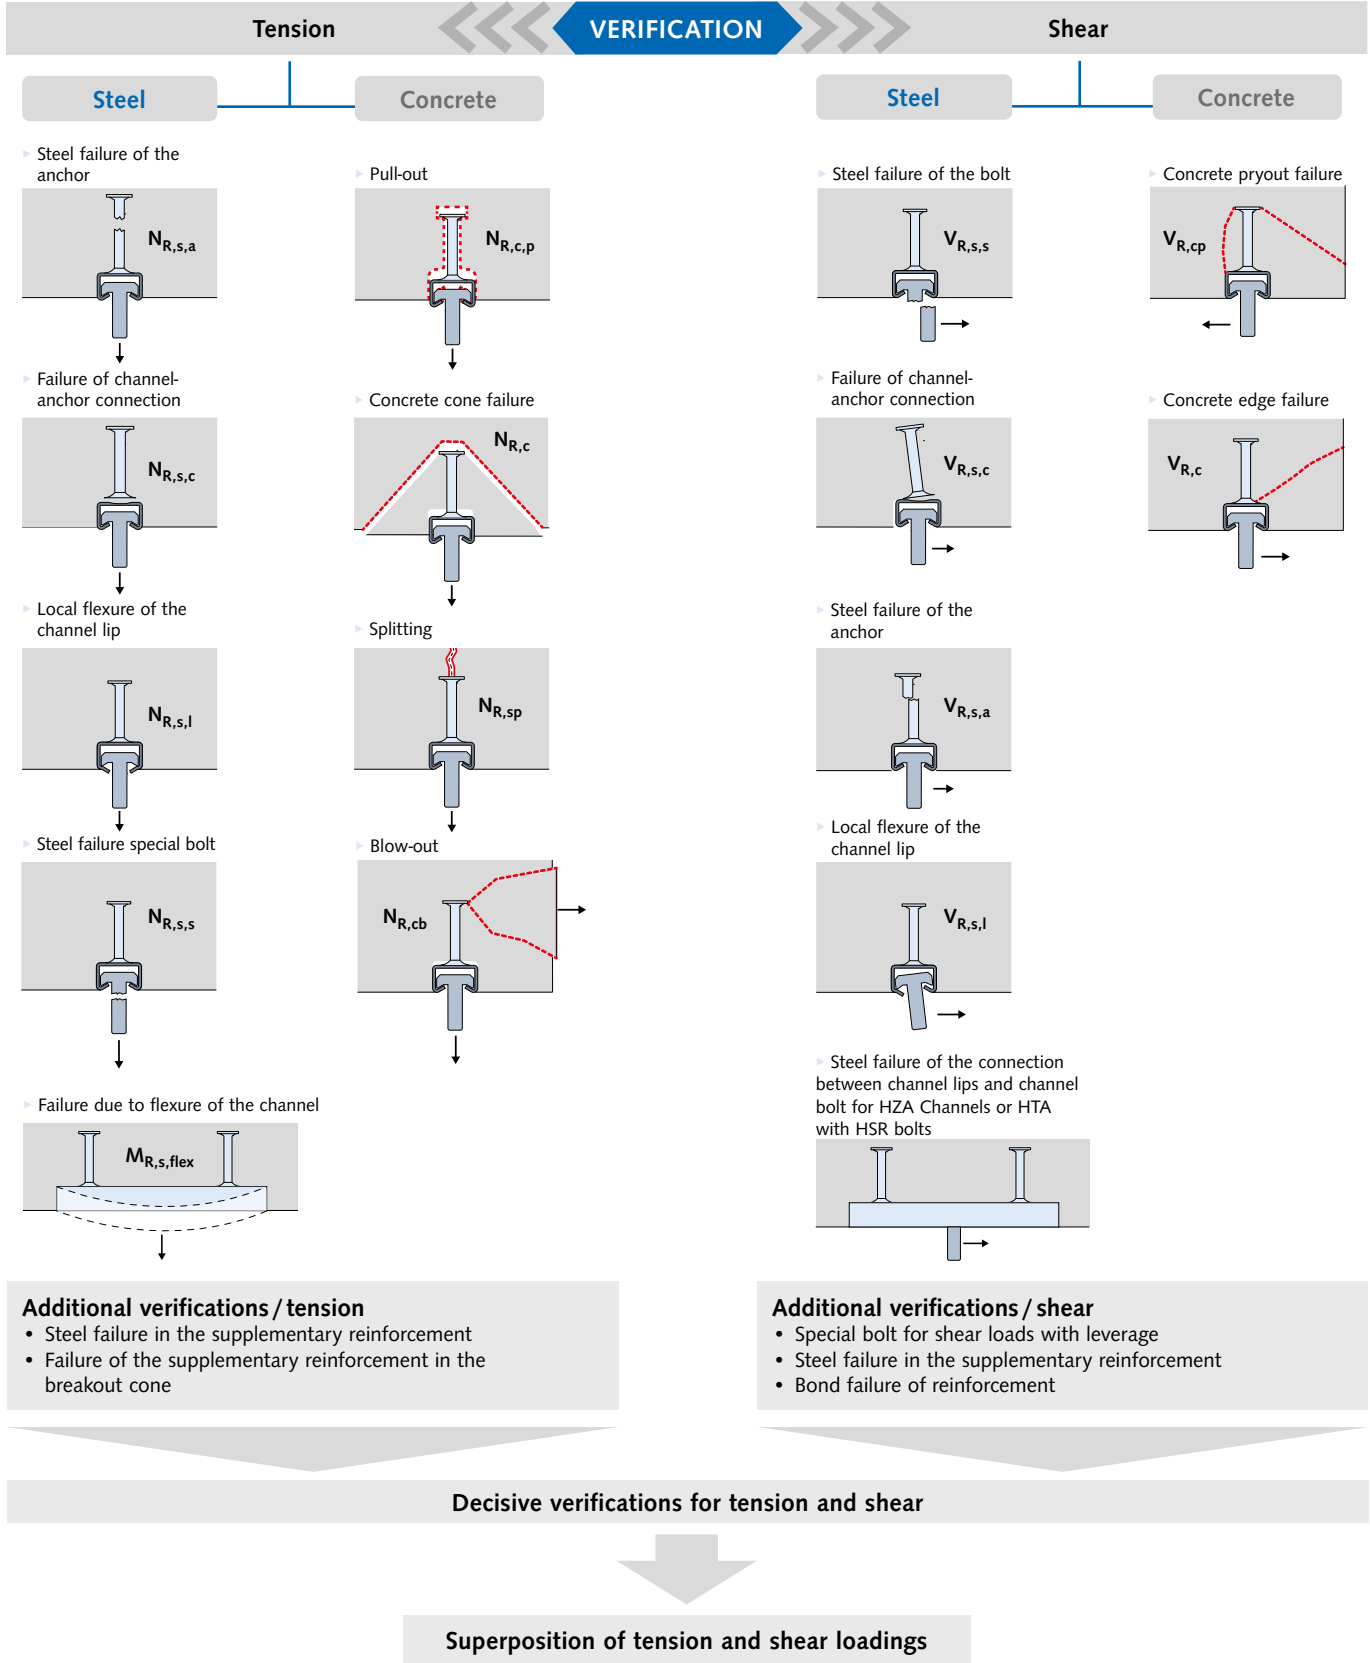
Tension VERIFICATION Shear

Steel

Concrete

Steel failure of the anchor

$N_{R,s,a}$

Failure of channel-anchor connection

$N_{R,s,c}$

Local flexure of the channel lip

$N_{R,s,l}$

Steel failure special bolt

$N_{R,s,s}$

Pull-out

$N_{R,c,p}$

Concrete cone failure

$N_{R,c}$

Splitting

$N_{R,sp}$

Blow-out

$N_{R,cb}$

Failure due to flexure of the channel

$M_{R,s,flex}$

Steel

Concrete

Steel failure of the bolt

$V_{R,s,s}$

Failure of channel-anchor connection

$V_{R,s,c}$

Steel failure of the anchor

$V_{R,s,a}$

Local flexure of the channel lip

$V_{R,s,l}$

Steel failure of the connection between channel lips and channel bolt for HZA Channels or HTA with HSR bolts

Concrete pryout failure

$V_{R,cp}$

Concrete edge failure

$V_{R,c}$

Additional verifications / tension
• Steel failure in the supplementary reinforcement
• Failure of the supplementary reinforcement in the breakout cone

Additional verifications / shear
• Special bolt for shear loads with leverage
• Steel failure in the supplementary reinforcement
• Bond failure of reinforcement

Decisive verifications for tension and shear

Superposition of tension and shear loadings